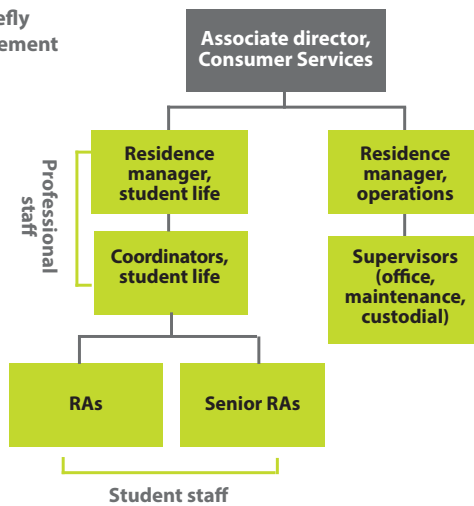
efly
ement

Associate director, Consumer Services

Professional staff

Residence manager, student life

Residence manager, operations

Coordinators, student life

Supervisors (office, maintenance, custodial)

RAs

Senior RAs

Student staff